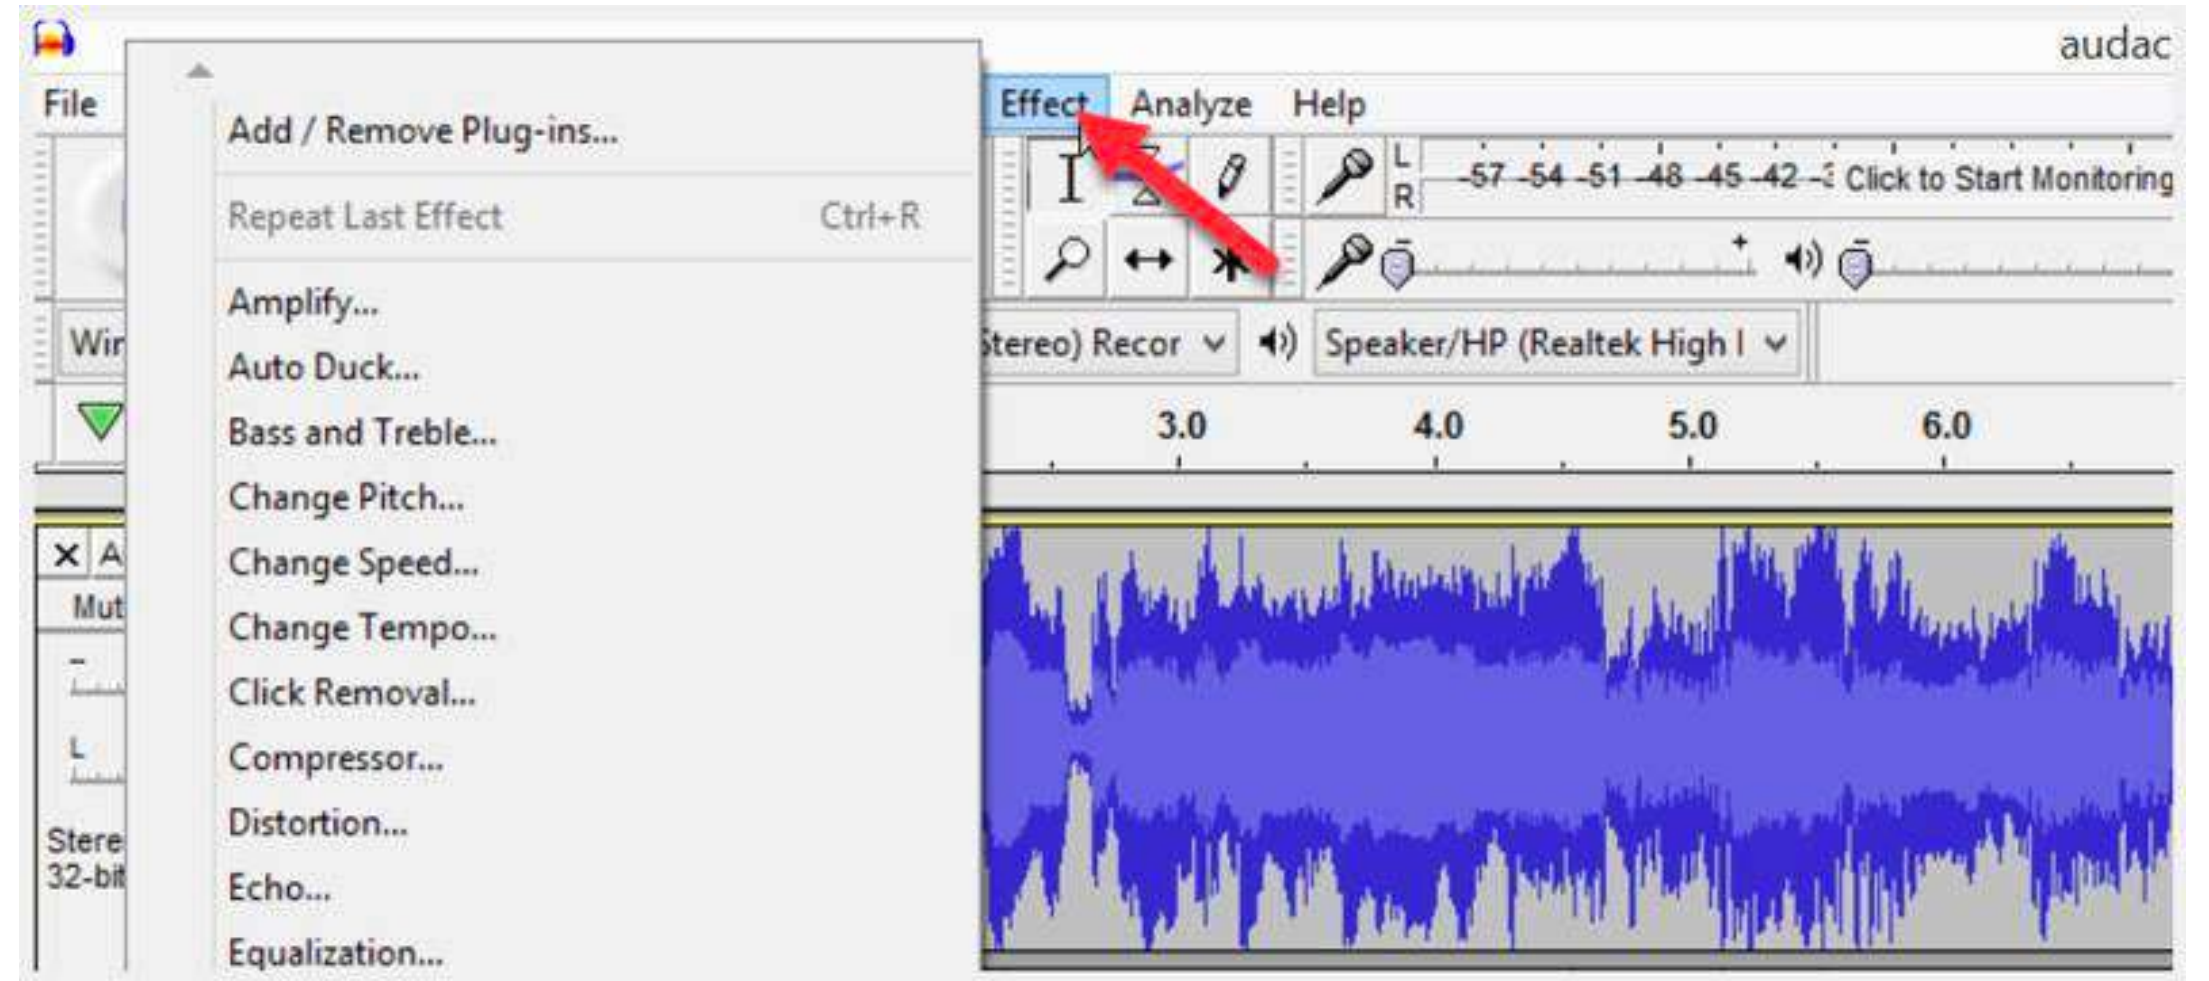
audac

File

Effect Analyze Help

Add / Remove Plug-ins...

Repeat Last Effect Ctrl+R

Amplify...

Auto Duck...

Bass and Treble...

Change Pitch...

Change Speed...

Change Tempo...

Click Removal...

Compressor...

Distortion...

Echo...

Equalization...

L R -57 -54 -51 -48 -45 -42 -3 Click to Start Monitoring

Wir

Stereo) Recor

Speaker/HP (Realtek High I

3.0 4.0 5.0 6.0

X A

Mut

L

Stere
32-bit